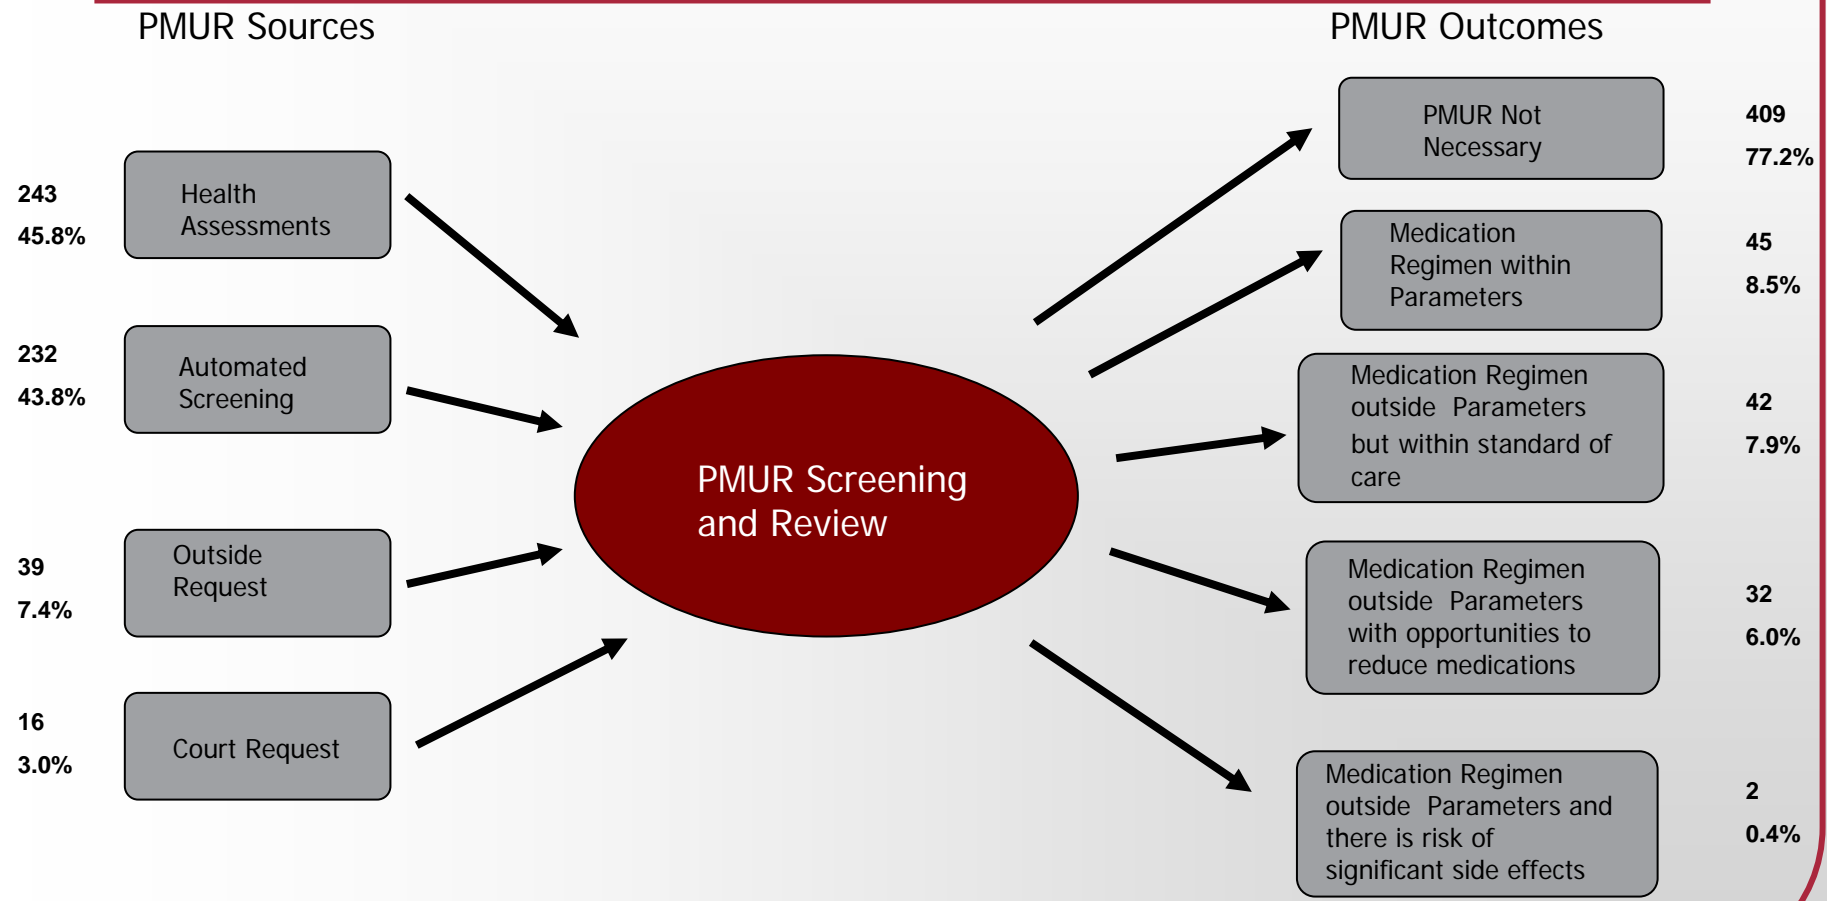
PMUR Sources

PMUR Outcomes

243
45.8%

Health Assessments

232
43.8%

Automated Screening

39
7.4%

Outside Request

16
3.0%

Court Request

PMUR Screening and Review

PMUR Not Necessary

409
77.2%

Medication Regimen within Parameters

45
8.5%

Medication Regimen outside Parameters but within standard of care

42
7.9%

Medication Regimen outside Parameters with opportunities to reduce medications

32
6.0%

Medication Regimen outside Parameters and there is risk of significant side effects

2
0.4%